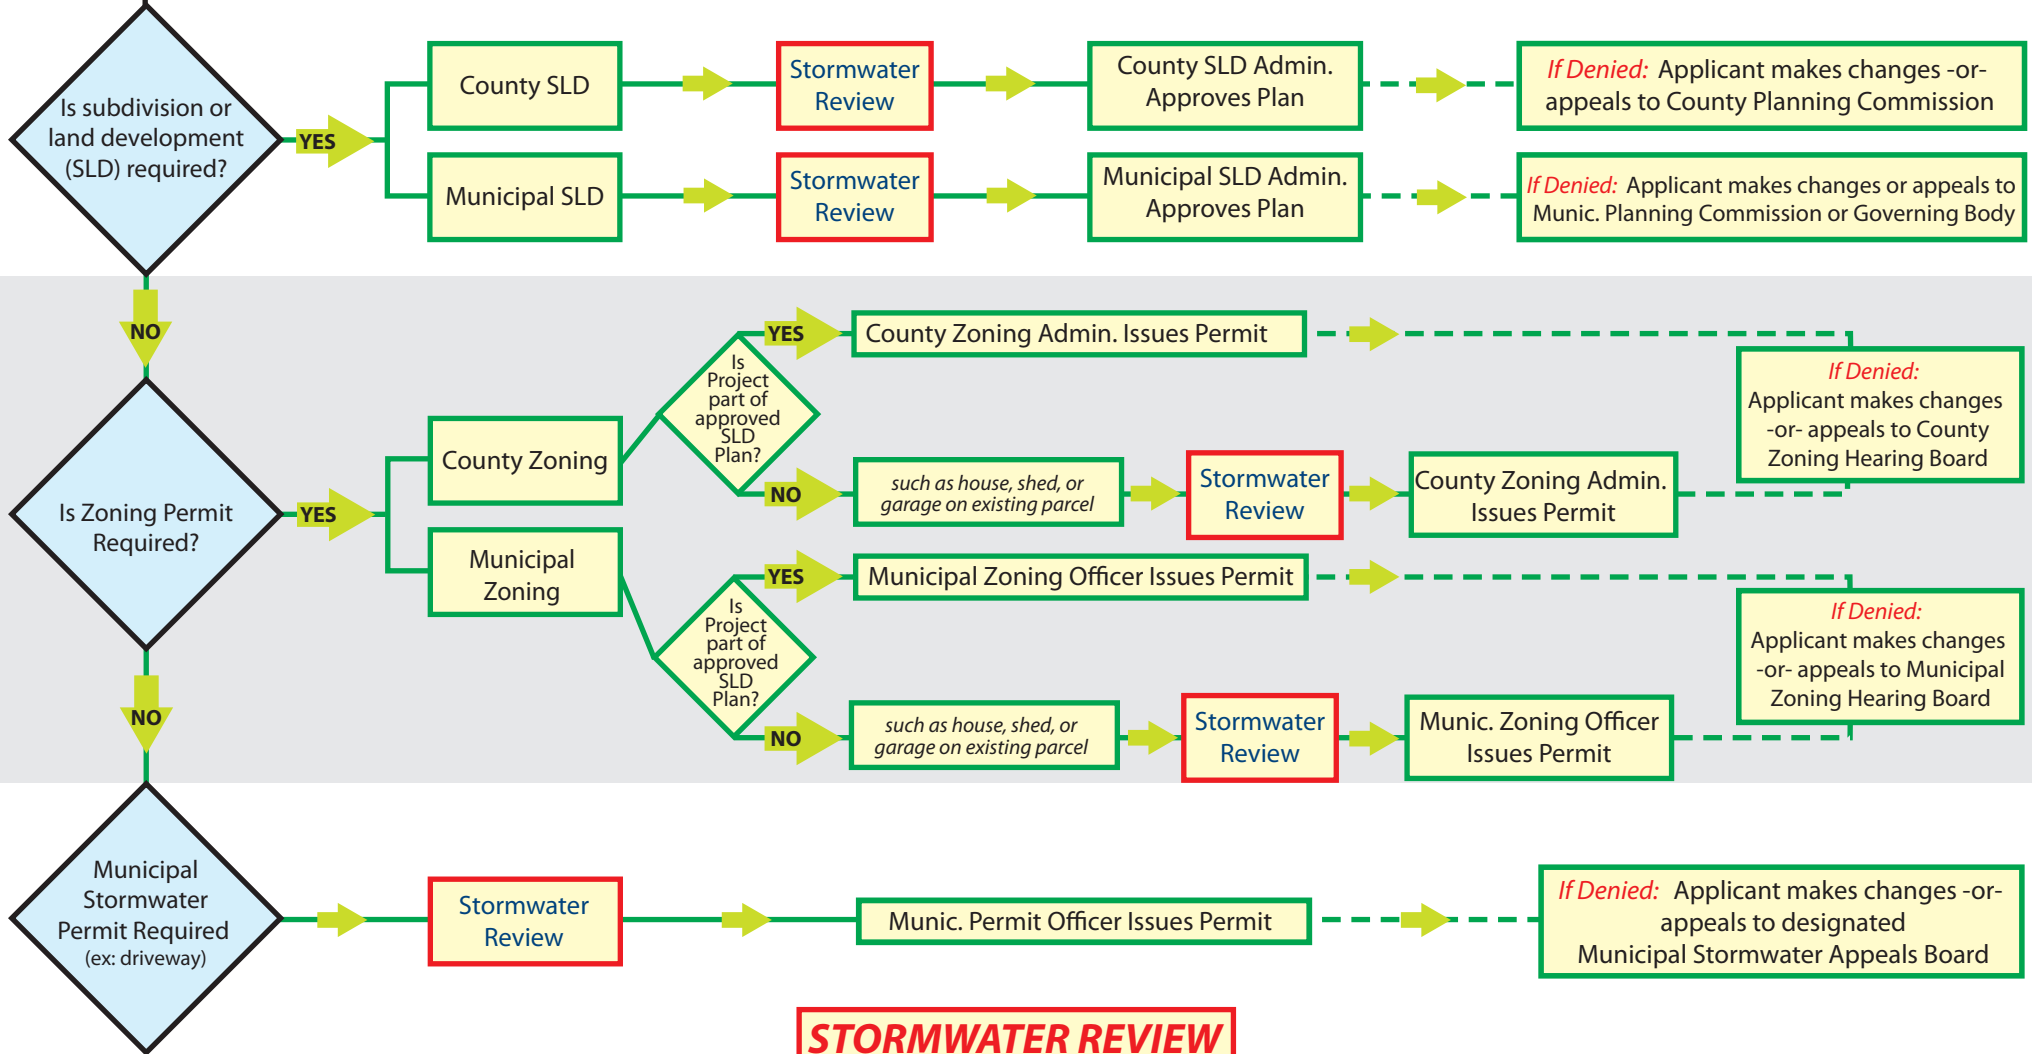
Is subdivision or land development (SLD) required?

YES

County SLD

Stormwater Review

County SLD Admin. Approves Plan

If Denied: Applicant makes changes -or- appeals to County Planning Commission

Municipal SLD

Stormwater Review

Municipal SLD Admin. Approves Plan

If Denied: Applicant makes changes or appeals to Munic. Planning Commission or Governing Body

NO

Is Zoning Permit Required?

YES

County Zoning

Is Project part of approved SLD Plan?

YES

County Zoning Admin. Issues Permit

NO

such as house, shed, or garage on existing parcel

Stormwater Review

County Zoning Admin. Issues Permit

If Denied: Applicant makes changes -or- appeals to County Zoning Hearing Board

Municipal Zoning

Is Project part of approved SLD Plan?

YES

Municipal Zoning Officer Issues Permit

NO

such as house, shed, or garage on existing parcel

Stormwater Review

Munic. Zoning Officer Issues Permit

If Denied: Applicant makes changes -or- appeals to Municipal Zoning Hearing Board

NO

Municipal Stormwater Permit Required (ex: driveway)

Stormwater Review

Munic. Permit Officer Issues Permit

If Denied: Applicant makes changes -or- appeals to designated Municipal Stormwater Appeals Board

STORMWATER REVIEW